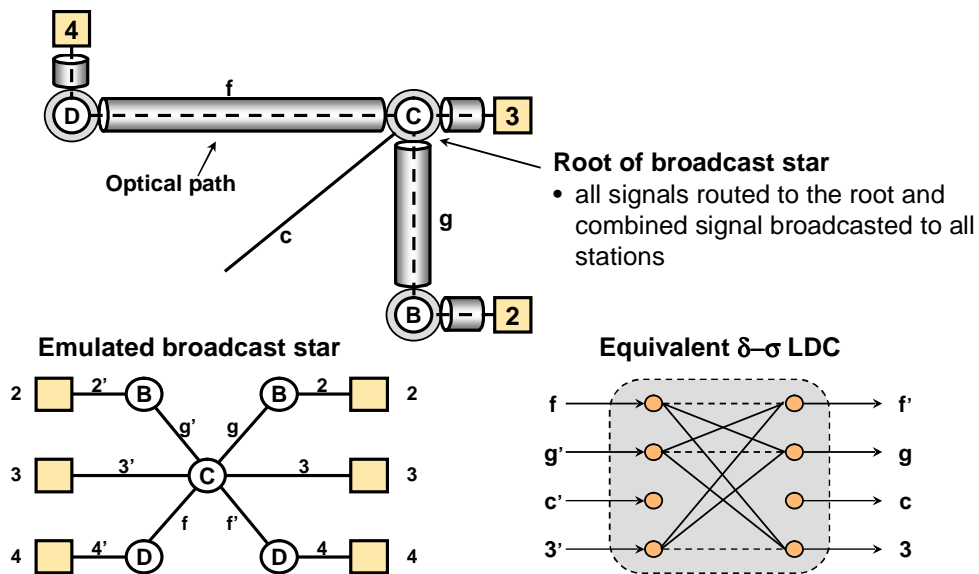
4
D
f
C
3
Optical path
Root of broadcast star
• all signals routed to the root and combined signal broadcasted to all stations
c
g
B
2

Emulated broadcast star
2
2'
B
B
2
2
g'
g
3
3'
C
3
3
f
f'
4
4'
D
D
4
4

Equivalent $\delta$–$\sigma$ LDC
f
f'
g'
g
c'
c
3'
3